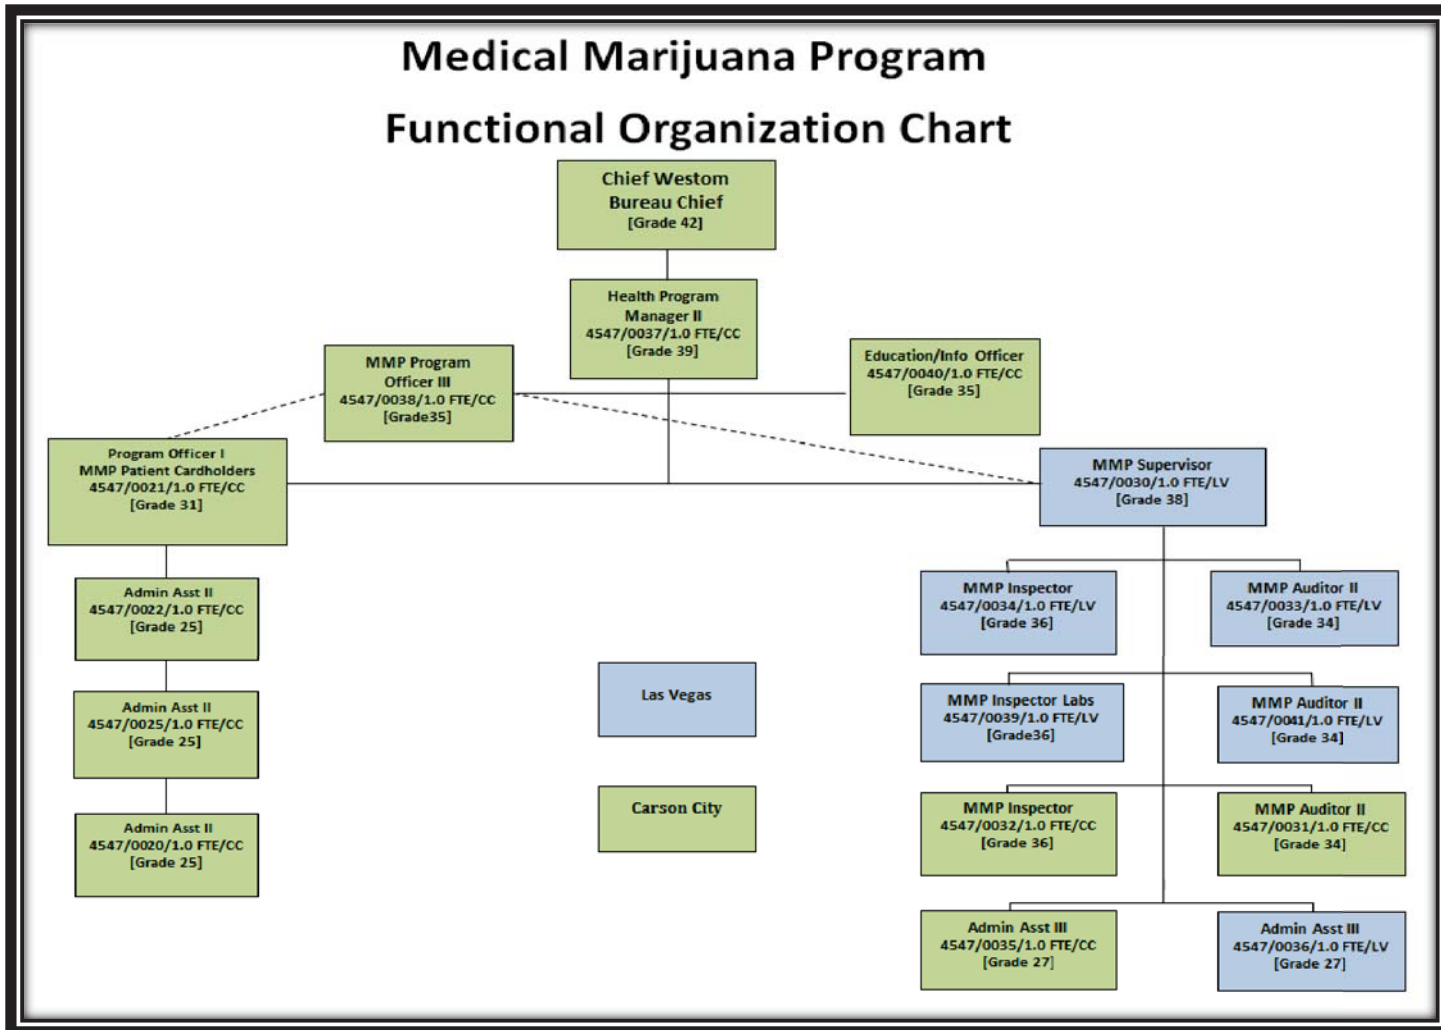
Medical Marijuana Program

Functional Organization Chart

Chief Westom
Bureau Chief
[Grade 42]

Health Program
Manager II
4547/0037/1.0 FTE/CC
[Grade 39]

MMP Program
Officer III
4547/0038/1.0 FTE/CC
[Grade35]

Education/Info Officer
4547/0040/1.0 FTE/CC
[Grade 35]

Program Officer I
MMP Patient Cardholders
4547/0021/1.0 FTE/CC
[Grade 31]

MMP Supervisor
4547/0030/1.0 FTE/LV
[Grade 38]

Admin Asst II
4547/0022/1.0 FTE/CC
[Grade 25]

Admin Asst II
4547/0025/1.0 FTE/CC
[Grade 25]

Admin Asst II
4547/0020/1.0 FTE/CC
[Grade 25]

Las Vegas

Carson City

MMP Inspector
4547/0034/1.0 FTE/LV
[Grade 36]

MMP Auditor II
4547/0033/1.0 FTE/LV
[Grade 34]

MMP Inspector Labs
4547/0039/1.0 FTE/LV
[Grade36]

MMP Auditor II
4547/0041/1.0 FTE/LV
[Grade 34]

MMP Inspector
4547/0032/1.0 FTE/CC
[Grade 36]

MMP Auditor II
4547/0031/1.0 FTE/CC
[Grade 34]

Admin Asst III
4547/0035/1.0 FTE/CC
[Grade 27]

Admin Asst III
4547/0036/1.0 FTE/LV
[Grade 27]